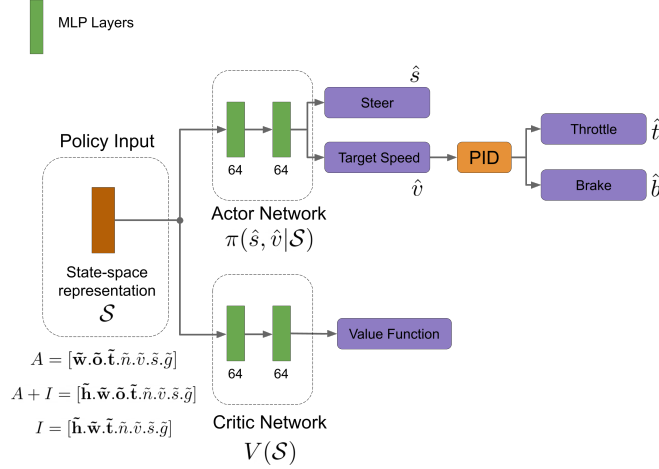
MLP Layers

Policy Input

State-space representation
$\mathcal{S}$

$A = [\tilde{\mathbf{w}}.\tilde{\mathbf{o}}.\tilde{\mathbf{t}}.\tilde{n}.\tilde{v}.\tilde{s}.\tilde{g}]$

$A + I = [\tilde{\mathbf{h}}.\tilde{\mathbf{w}}.\tilde{\mathbf{o}}.\tilde{\mathbf{t}}.\tilde{n}.\tilde{v}.\tilde{s}.\tilde{g}]$

$I = [\tilde{\mathbf{h}}.\tilde{\mathbf{w}}.\tilde{\mathbf{t}}.\tilde{n}.\tilde{v}.\tilde{s}.\tilde{g}]$

64 64

Actor Network
$\pi(\hat{s}, \hat{v}|\mathcal{S})$

$\hat{s}$
Steer

Target Speed
$\hat{v}$

PID

Throttle $\hat{t}$

Brake $\hat{b}$

64 64

Value Function

Critic Network
$V(\mathcal{S})$